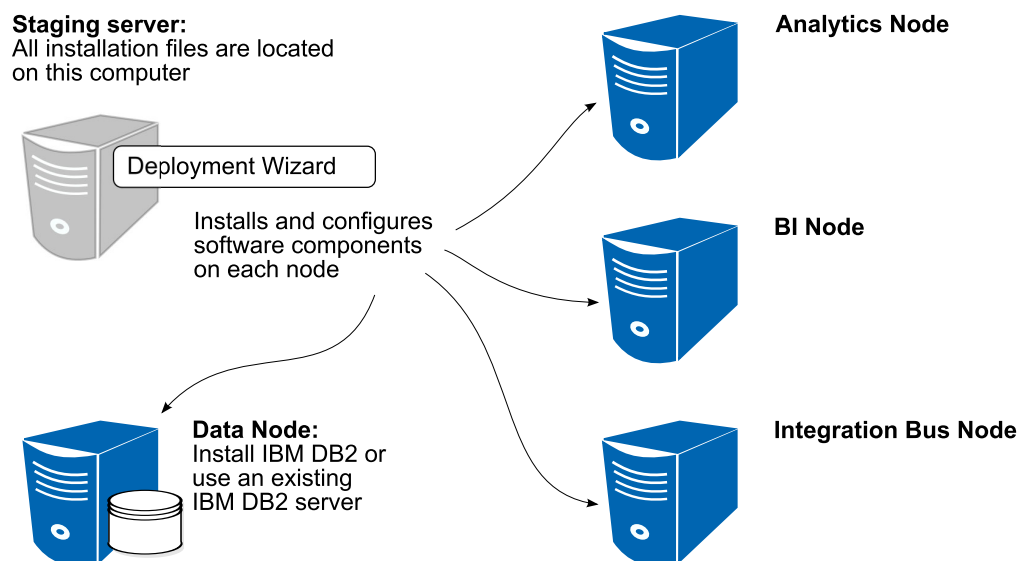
**Staging server:**
All installation files are located on this computer

Deployment Wizard

Installs and configures software components on each node

**Analytics Node**

**BI Node**

**Integration Bus Node**

**Data Node:**
Install IBM DB2 or use an existing IBM DB2 server